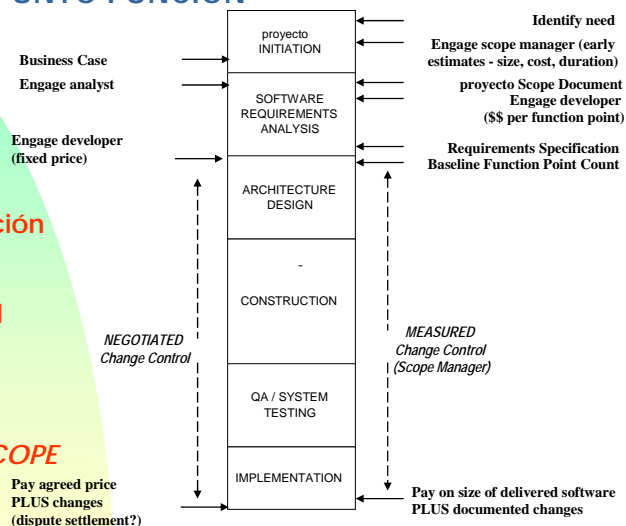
UNTO FUNCION

proyecto INITIATION

SOFTWARE REQUIREMENTS ANALYSIS

ARCHITECTURE DESIGN

-

CONSTRUCTION

QA / SYSTEM TESTING

IMPLEMENTATION

Business Case

Engage analyst

Engage developer (fixed price)

ción

l

SCOPE

Pay agreed price PLUS changes (dispute settlement?)

NEGOTIATED Change Control

Identify need

Engage scope manager (early estimates - size, cost, duration)

proyecto Scope Document

Engage developer ($$ per function point)

Requirements Specification

Baseline Function Point Count

MEASURED Change Control (Scope Manager)

Pay on size of delivered software PLUS documented changes